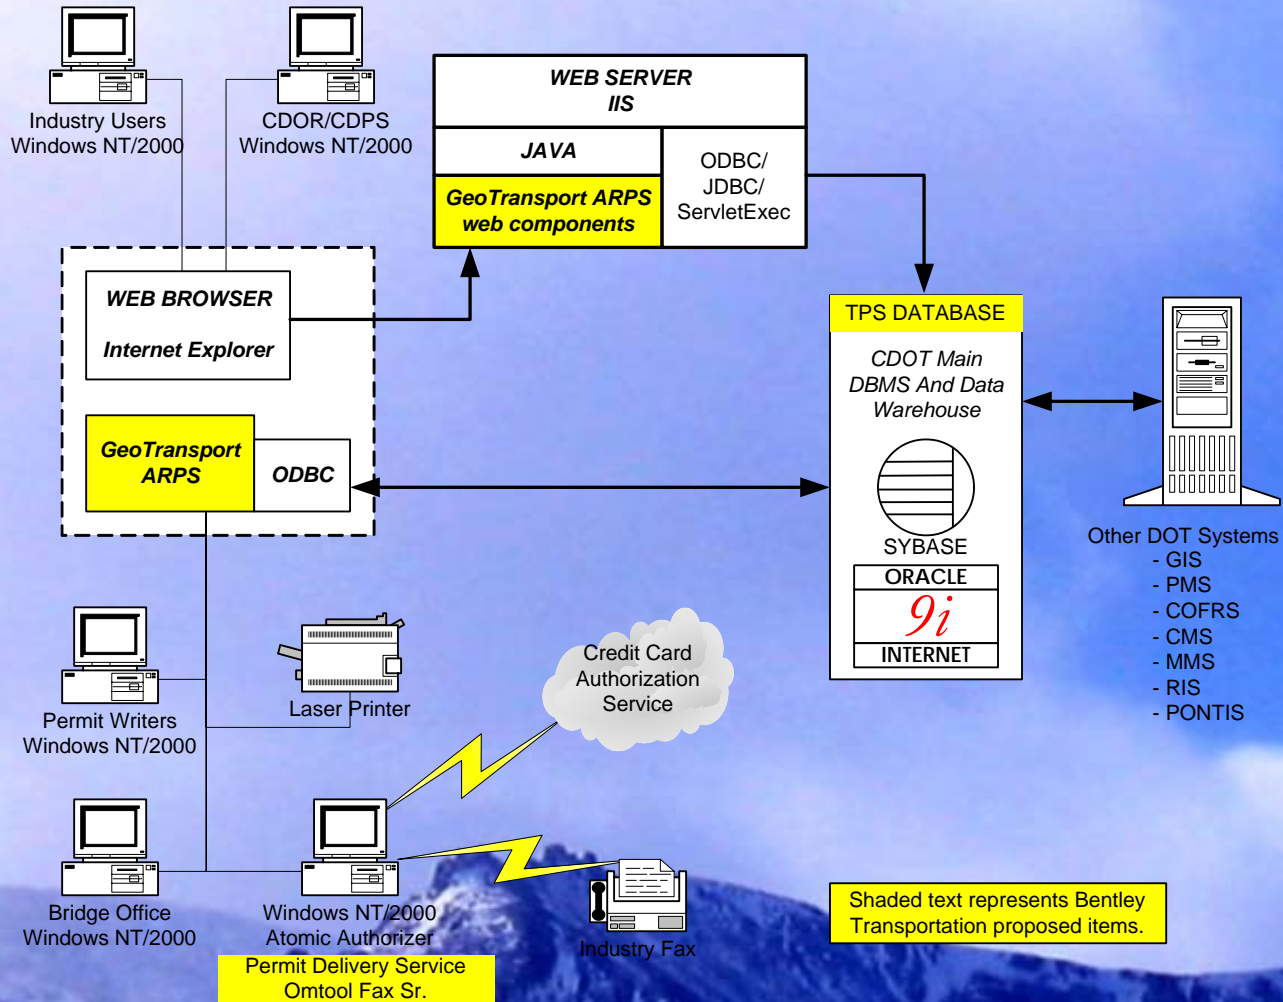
Industry Users
Windows NT/2000

CDOR/CDPS
Windows NT/2000

WEB SERVER
IIS

JAVA

GeoTransport ARPS
web components

ODBC/
JDBC/
ServletExec

WEB BROWSER

Internet Explorer

GeoTransport
ARPS

ODBC

TPS DATABASE

CDOT Main
DBMS And Data
Warehouse

SYBASE

ORACLE
9i
INTERNET

Other DOT Systems
- GIS
- PMS
- COFRS
- CMS
- MMS
- RIS
- PONTIS

Permit Writers
Windows NT/2000

Laser Printer

Credit Card
Authorization
Service

Bridge Office
Windows NT/2000

Windows NT/2000
Atomic Authorizer

Permit Delivery Service
Omtool Fax Sr.

Industry Fax

Shaded text represents Bentley
Transportation proposed items.